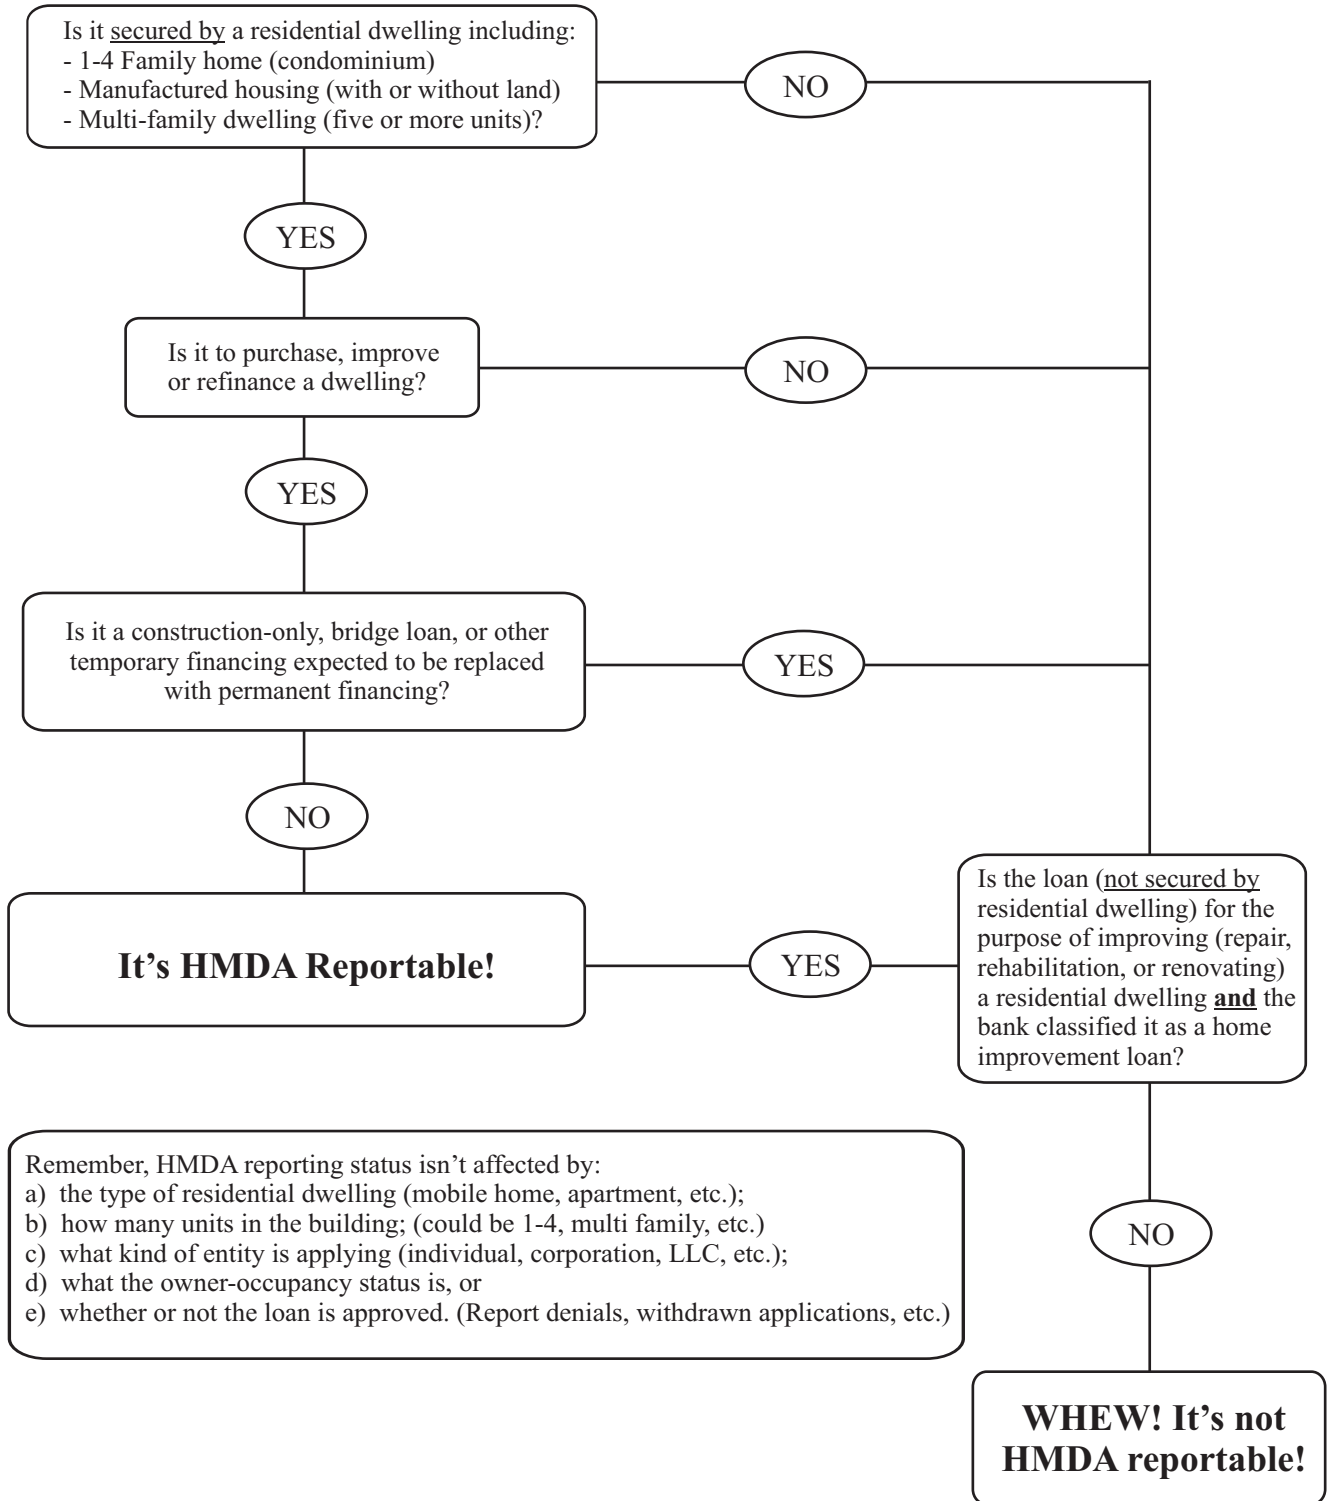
Is it secured by a residential dwelling including:
- 1-4 Family home (condominium)
- Manufactured housing (with or without land)
- Multi-family dwelling (five or more units)?

NO

YES

Is it to purchase, improve or refinance a dwelling?

NO

YES

Is it a construction-only, bridge loan, or other temporary financing expected to be replaced with permanent financing?

YES

NO

It's HMDA Reportable!

YES

Is the loan (not secured by residential dwelling) for the purpose of improving (repair, rehabilitation, or renovating) a residential dwelling **and** the bank classified it as a home improvement loan?

Remember, HMDA reporting status isn't affected by:
a) the type of residential dwelling (mobile home, apartment, etc.);
b) how many units in the building; (could be 1-4, multi family, etc.)
c) what kind of entity is applying (individual, corporation, LLC, etc.);
d) what the owner-occupancy status is, or
e) whether or not the loan is approved. (Report denials, withdrawn applications, etc.)

NO

WHEW! It's not HMDA reportable!